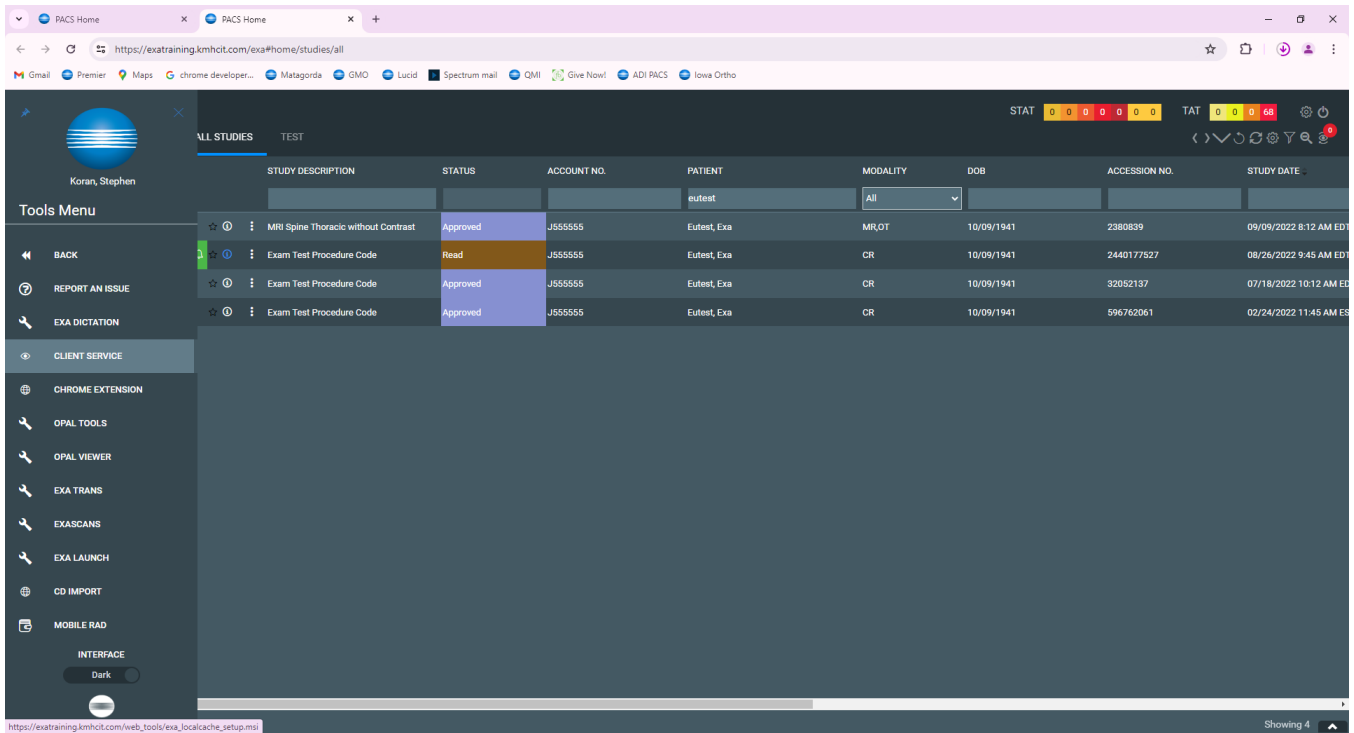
PACS Home
PACS Home
https://exatraining.kmhcit.com/exa#home/studies/all
Gmail Premier Maps chrome developer... Matagorda GMO Lucid Spectrum mail QMI Give Now! ADI PACS Iowa Ortho

Koran, Stephen
Tools Menu
BACK
REPORT AN ISSUE
EXA DICTATION
CLIENT SERVICE
CHROME EXTENSION
OPAL TOOLS
OPAL VIEWER
EXA TRANS
EXASCANS
EXA LAUNCH
CD IMPORT
MOBILE RAD
INTERFACE
Dark

STAT 0 0 0 0 0 0 0 TAT 0 0 0 68
0
ALL STUDIES TEST

| STUDY DESCRIPTION | STATUS | ACCOUNT NO. | PATIENT | MODALITY | DOB | ACCESSION NO. | STUDY DATE |
|---|---|---|---|---|---|---|---|
| | | | eutest | All | | | |
| MRI Spine Thoracic without Contrast | Approved | J555555 | Eutest, Exa | MR,OT | 10/09/1941 | 2380839 | 09/09/2022 8:12 AM EDT |
| Exam Test Procedure Code | Read | J555555 | Eutest, Exa | CR | 10/09/1941 | 2440177527 | 08/26/2022 9:45 AM EDT |
| Exam Test Procedure Code | Approved | J555555 | Eutest, Exa | CR | 10/09/1941 | 32052137 | 07/18/2022 10:12 AM EDT |
| Exam Test Procedure Code | Approved | J555555 | Eutest, Exa | CR | 10/09/1941 | 596762061 | 02/24/2022 11:45 AM ES |

https://exatraining.kmhcit.com/web_tools/exa_localcache_setup.msi
Showing 4